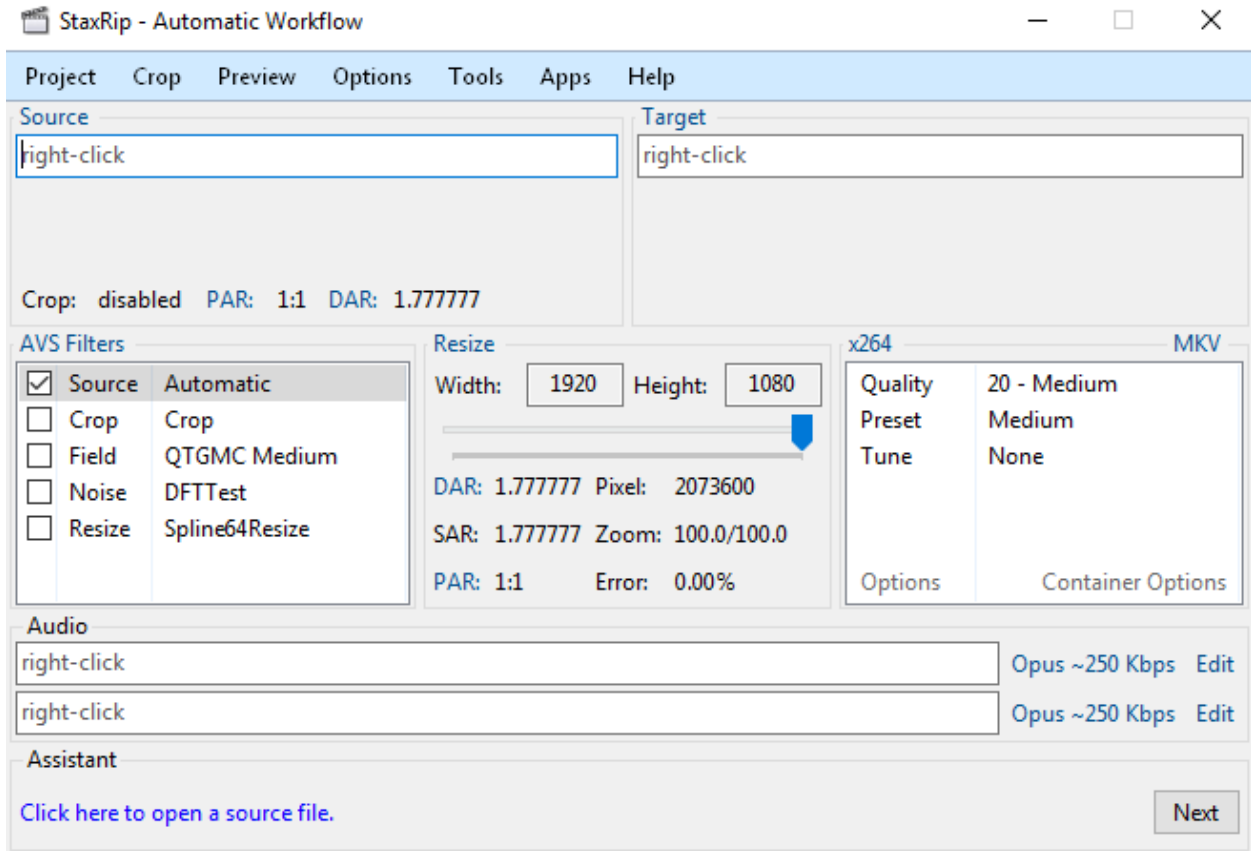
StaxRip - Automatic Workflow

Project Crop Preview Options Tools Apps Help

Source
right-click

Crop: disabled PAR: 1:1 DAR: 1.777777

Target
right-click

AVS Filters

| | | |
|---|---|---|
| ☑ | Source | Automatic |
| ☐ | Crop | Crop |
| ☐ | Field | QTGMC Medium |
| ☐ | Noise | DFTTest |
| ☐ | Resize | Spline64Resize |

Resize
Width: 1920 Height: 1080

DAR: 1.777777 Pixel: 2073600
SAR: 1.777777 Zoom: 100.0/100.0
PAR: 1:1 Error: 0.00%

x264 MKV

| | |
|---|---|
| Quality | 20 - Medium |
| Preset | Medium |
| Tune | None |

Options Container Options

Audio
right-click Opus ~250 Kbps Edit
right-click Opus ~250 Kbps Edit

Assistant
Click here to open a source file.
Next